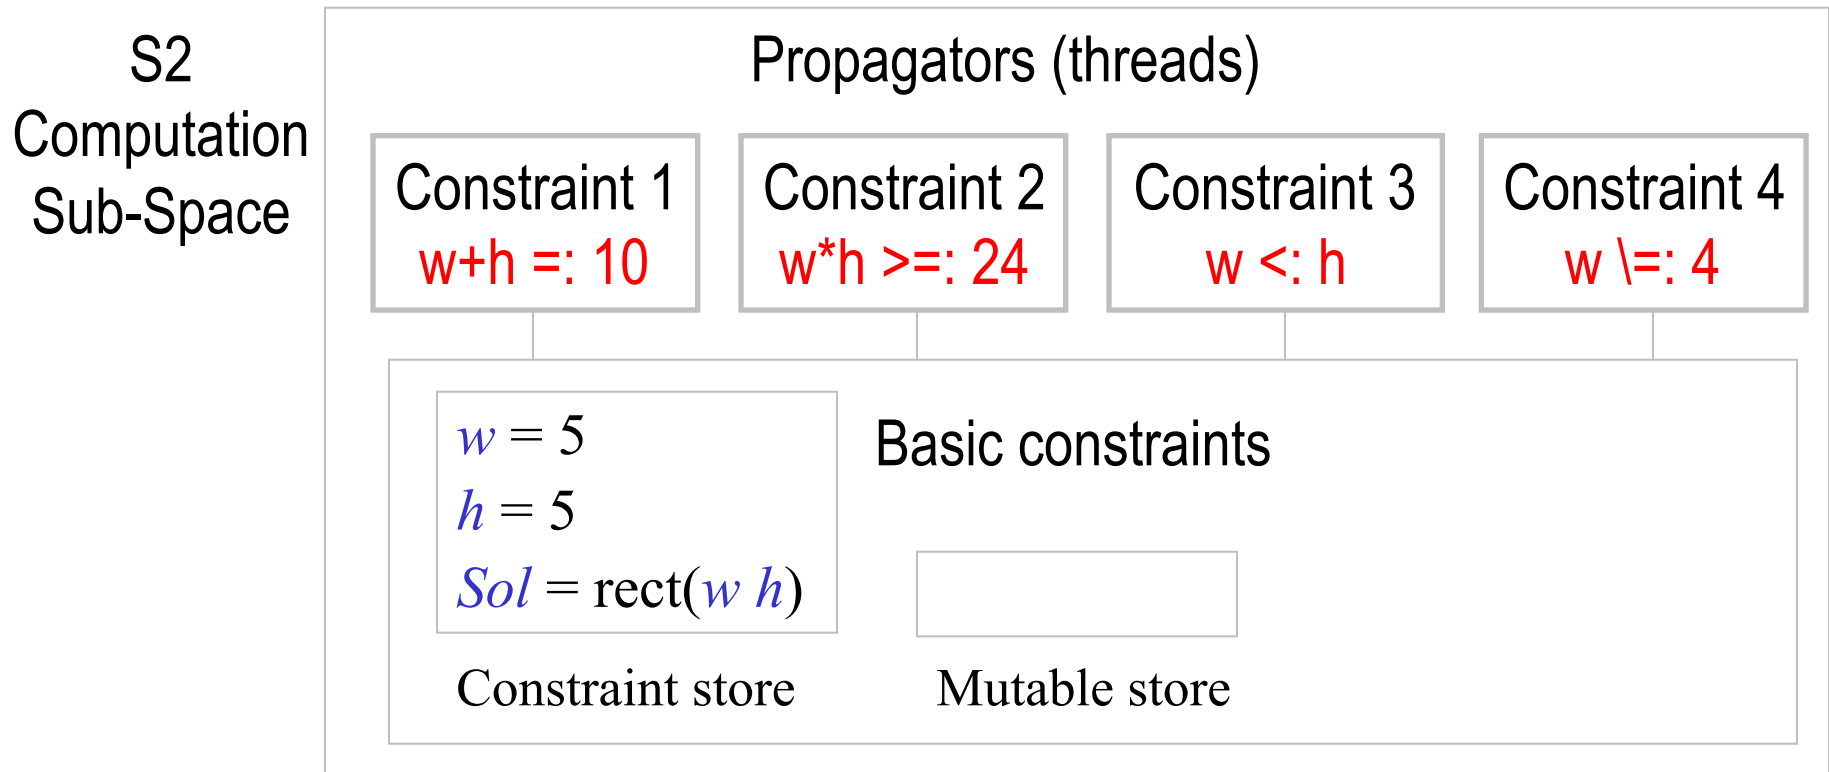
S2
Computation
Sub-Space

Propagators (threads)

Constraint 1
w+h =: 10

Constraint 2
w*h >=: 24

Constraint 3
w <: h

Constraint 4
w \=: 4

$w = 5$
$h = 5$
$Sol = \text{rect}(w\ h)$

Basic constraints

Constraint store

Mutable store